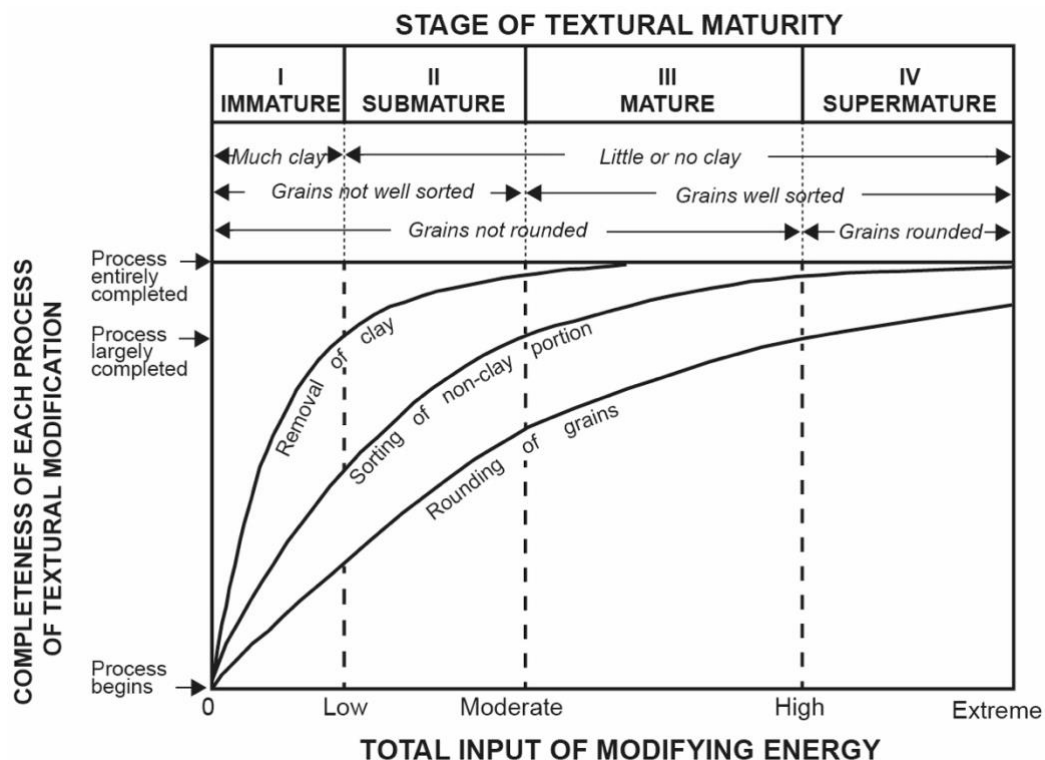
STAGE OF TEXTURAL MATURITY

| I IMMATURE | II SUBMATURE | III MATURE | IV SUPERMATURE |
|---|---|---|---|

Much clay
Little or no clay
Grains not well sorted
Grains well sorted
Grains not rounded
Grains rounded

Process entirely completed
Process largely completed
Process begins

COMPLETENESS OF EACH PROCESS OF TEXTURAL MODIFICATION

Removal of clay
Sorting of non-clay portion
Rounding of grains

0
Low
Moderate
High
Extreme

TOTAL INPUT OF MODIFYING ENERGY